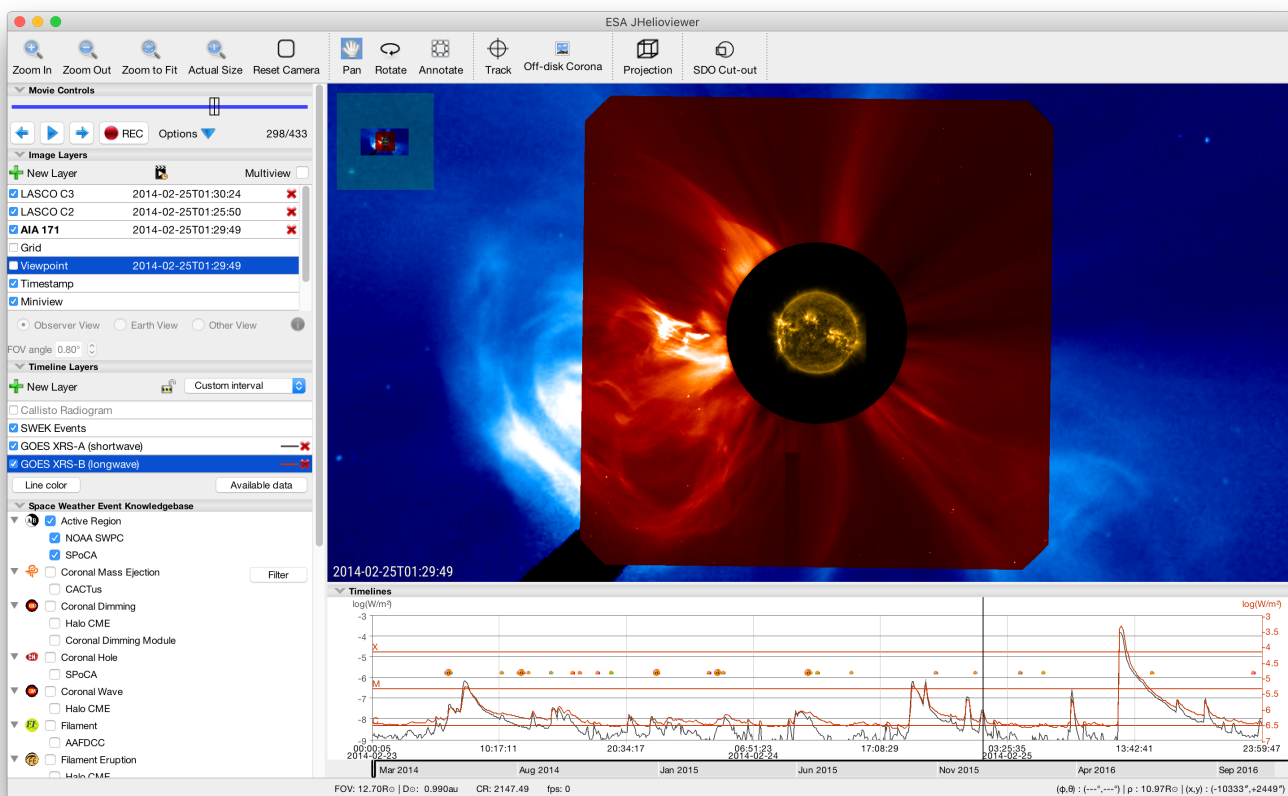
ESA JHelioviewer

Zoom In Zoom Out Zoom to Fit Actual Size Reset Camera Pan Rotate Annotate Track Off-disk Corona Projection SDO Cut-out

Movie Controls

REC Options 298/433

Image Layers

New Layer Multiview

| LASCO C3 | 2014-02-25T01:30:24 |
|---|---|
| LASCO C2 | 2014-02-25T01:25:50 |
| AIA 171 | 2014-02-25T01:29:49 |
| Grid | |
| Viewpoint | 2014-02-25T01:29:49 |
| Timestamp | |
| Miniview | |

Observer View Earth View Other View

FOV angle 0.80°

Timeline Layers

New Layer Custom interval

Callisto Radiogram
SWEK Events
GOES XRS-A (shortwave)
GOES XRS-B (longwave)

Line color Available data

Space Weather Event Knowledgebase

Active Region
NOAA SWPC
SPoCA
Coronal Mass Ejection Filter
CACTus
Coronal Dimming
Halo CME
Coronal Dimming Module
Coronal Hole
SPoCA
Coronal Wave
Halo CME
Filament
AAFDCC
Filament Eruption
Halo CME

2014-02-25T01:29:49

Timelines

log(W/m²) log(W/m²)

-3 -4 -5 -6 -7 -8 -9
X M C
-3 -3.5 -4 -4.5 -5 -5.5 -6 -6.5 -7

00:00:05 2014-02-23 10:17:11 20:34:17 06:51:23 2014-02-24 17:08:29 03:25:35 2014-02-25 13:42:41 23:59:47

Mar 2014 Aug 2014 Jan 2015 Jun 2015 Nov 2015 Apr 2016 Sep 2016

FOV: 12.70R⊙ | D⊙: 0.990au CR: 2147.49 fps: 0 (φ,θ) : (---°,---°) | ρ : 10.97R⊙ | (x,y) : (-10333″,+2449″)